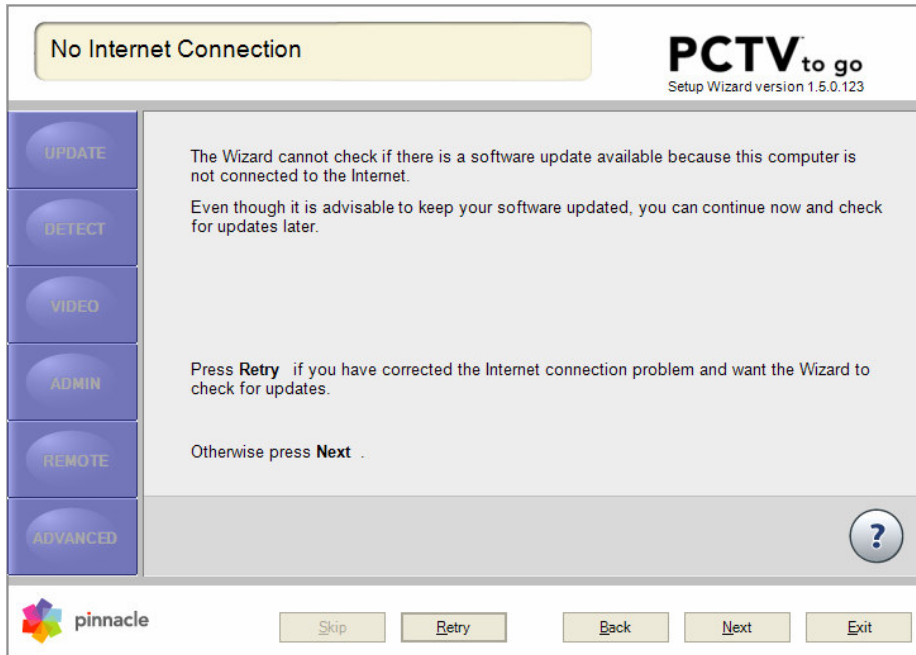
No Internet Connection

PCTV to go
Setup Wizard version 1.5.0.123

UPDATE
DETECT
VIDEO
ADMIN
REMOTE
ADVANCED

The Wizard cannot check if there is a software update available because this computer is not connected to the Internet.

Even though it is advisable to keep your software updated, you can continue now and check for updates later.

Press **Retry** if you have corrected the Internet connection problem and want the Wizard to check for updates.

Otherwise press **Next** .

?

pinnacle

Skip
Retry
Back
Next
Exit